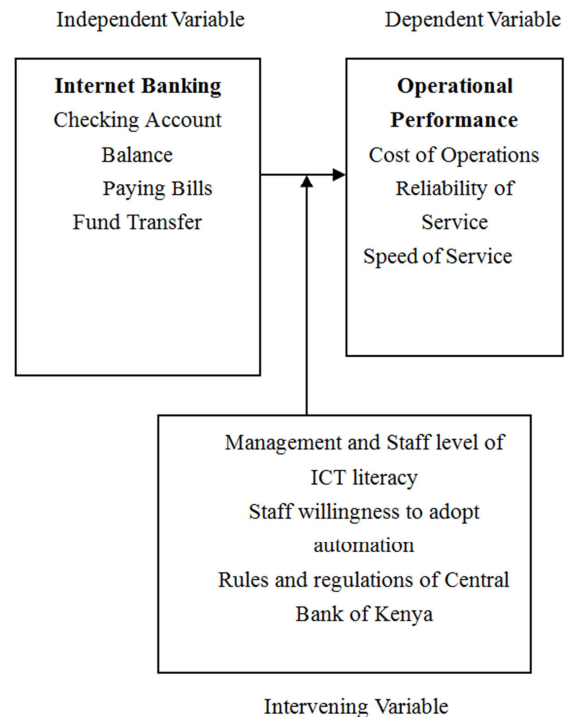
Independent Variable

Dependent Variable

Internet Banking
Checking Account Balance
Paying Bills
Fund Transfer

Operational Performance
Cost of Operations
Reliability of Service
Speed of Service

Management and Staff level of ICT literacy
Staff willingness to adopt automation
Rules and regulations of Central Bank of Kenya

Intervening Variable